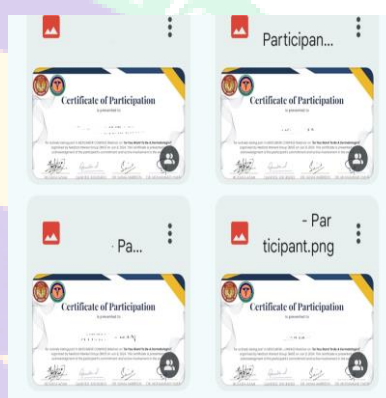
Participan...

Certificate of Participation

is presented to

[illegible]

Certificate of Participation

is presented to

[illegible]

- Pa...

- Par ticipant.png

Certificate of Participation

is presented to

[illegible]

Certificate of Participation

is presented to

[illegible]